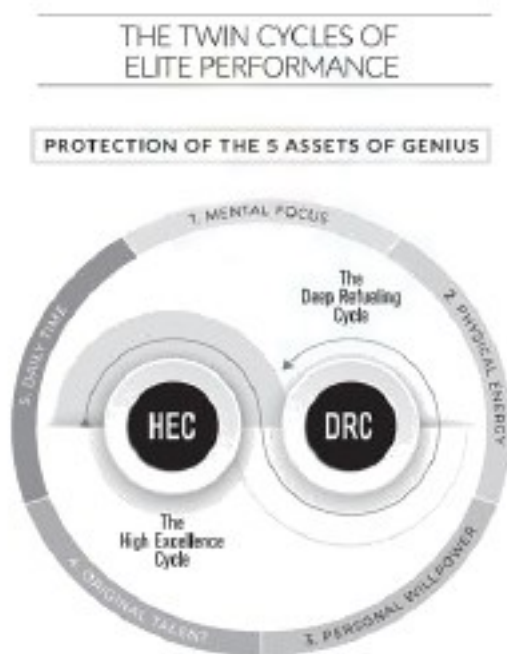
THE TWIN CYCLES OF ELITE PERFORMANCE

PROTECTION OF THE 5 ASSETS OF GENIUS

1. MENTAL FOCUS

2. PHYSICAL ENERGY

3. PERSONAL WILLPOWER

4. ORIGINAL TALENT

5. DAILY TIME

The Deep Refueling Cycle

HEC

DRC

The High Excellence Cycle